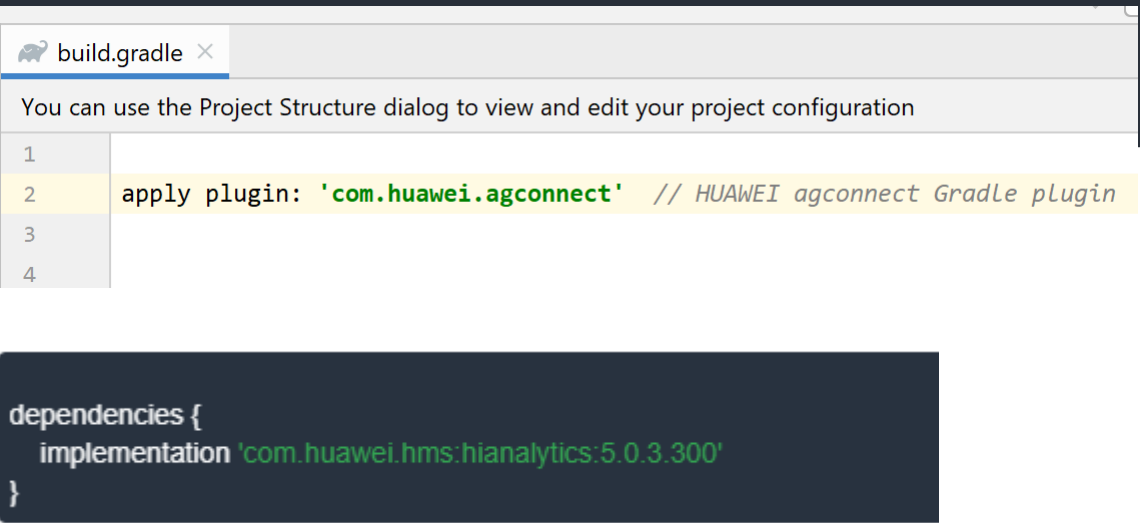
build.gradle ×

You can use the Project Structure dialog to view and edit your project configuration

1
2 apply plugin: 'com.huawei.agconnect' // HUAWEI agconnect Gradle plugin
3
4

dependencies {
implementation 'com.huawei.hms:hianalytics:5.0.3.300'
}